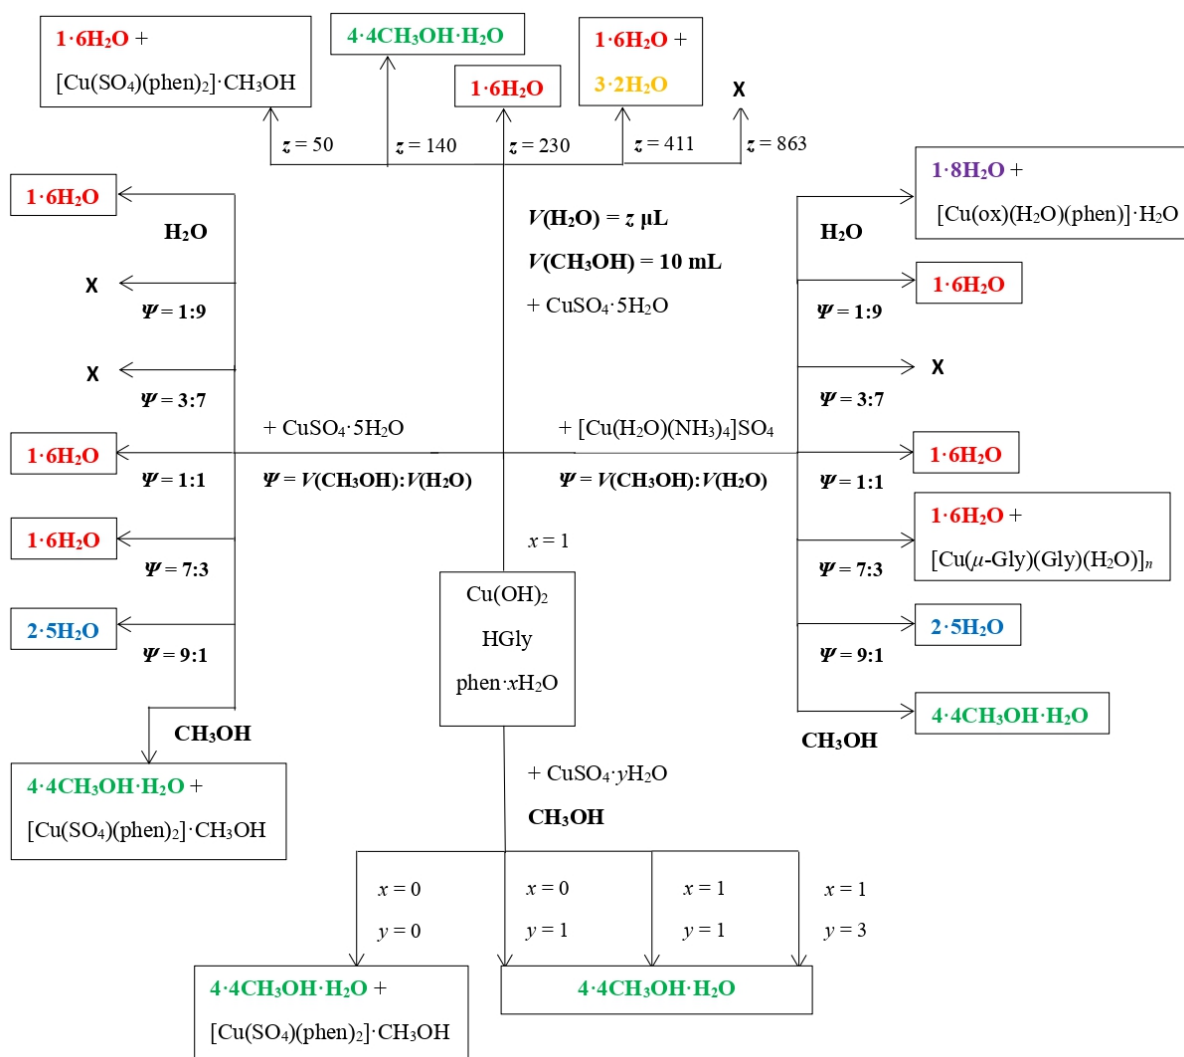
$1\cdot6H_2O$ + $[Cu(SO_4)(phen)_2]\cdot CH_3OH$

$4\cdot4CH_3OH\cdot H_2O$

$1\cdot6H_2O$

$1\cdot6H_2O$ + $3\cdot2H_2O$

X

$z = 50$ $z = 140$ $z = 230$ $z = 411$ $z = 863$

$V(H_2O) = z$ µL
$V(CH_3OH) = 10$ mL
+ $CuSO_4\cdot5H_2O$

$1\cdot6H_2O$

$H_2O$

X

$\Psi = 1:9$

X

$\Psi = 3:7$

+ $CuSO_4\cdot5H_2O$

$1\cdot6H_2O$

$\Psi = 1:1$

$\Psi = V(CH_3OH):V(H_2O)$

$1\cdot6H_2O$

$\Psi = 7:3$

$2\cdot5H_2O$

$\Psi = 9:1$

$CH_3OH$

$4\cdot4CH_3OH\cdot H_2O$ + $[Cu(SO_4)(phen)_2]\cdot CH_3OH$

$1\cdot8H_2O$ + $[Cu(ox)(H_2O)(phen)]\cdot H_2O$

$H_2O$

$1\cdot6H_2O$

$\Psi = 1:9$

X

$\Psi = 3:7$

+ $[Cu(H_2O)(NH_3)_4]SO_4$

$1\cdot6H_2O$

$\Psi = V(CH_3OH):V(H_2O)$

$\Psi = 1:1$

$1\cdot6H_2O$ + $[Cu(\mu\text{-Gly})(Gly)(H_2O)]_n$

$\Psi = 7:3$

$2\cdot5H_2O$

$\Psi = 9:1$

$4\cdot4CH_3OH\cdot H_2O$

$CH_3OH$

$x = 1$

$Cu(OH)_2$
HGly
phen$\cdot xH_2O$

+ $CuSO_4\cdot yH_2O$
$CH_3OH$

$x = 0$
$y = 0$

$x = 0$
$y = 1$

$x = 1$
$y = 1$

$x = 1$
$y = 3$

$4\cdot4CH_3OH\cdot H_2O$ + $[Cu(SO_4)(phen)_2]\cdot CH_3OH$

$4\cdot4CH_3OH\cdot H_2O$